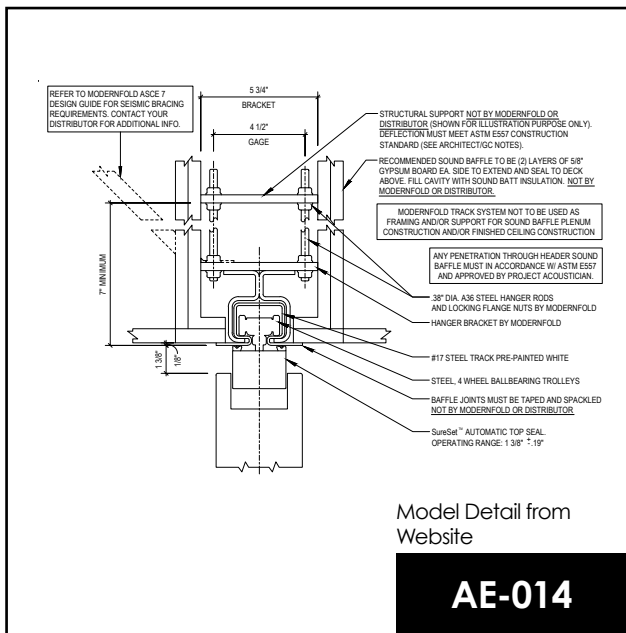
REFER TO MODERNFOLD ASCE 7 DESIGN GUIDE FOR SEISMIC BRACING REQUIREMENTS. CONTACT YOUR DISTRIBUTOR FOR ADDITIONAL INFO.

5 3/4"
BRACKET

4 1/2"
GAGE

STRUCTURAL SUPPORT NOT BY MODERNFOLD OR DISTRIBUTOR (SHOWN FOR ILLUSTRATION PURPOSE ONLY). DEFLECTION MUST MEET ASTM E557 CONSTRUCTION STANDARD (SEE ARCHITECT/GC NOTES).

RECOMMENDED SOUND BAFFLE TO BE (2) LAYERS OF 5/8" GYPSUM BOARD EA. SIDE TO EXTEND AND SEAL TO DECK ABOVE. FILL CAVITY WITH SOUND BATT INSULATION. NOT BY MODERNFOLD OR DISTRIBUTOR.

MODERNFOLD TRACK SYSTEM NOT TO BE USED AS FRAMING AND/OR SUPPORT FOR SOUND BAFFLE PLENUM CONSTRUCTION AND/OR FINISHED CEILING CONSTRUCTION

ANY PENETRATION THROUGH HEADER SOUND BAFFLE MUST IN ACCORDANCE W/ ASTM E557 AND APPROVED BY PROJECT ACOUSTICIAN.

7" MINIMUM

.38" DIA. A36 STEEL HANGER RODS AND LOCKING FLANGE NUTS BY MODERNFOLD

HANGER BRACKET BY MODERNFOLD

1 3/8"
1/8"

#17 STEEL TRACK PRE-PAINTED WHITE

STEEL, 4 WHEEL BALLBEARING TROLLEYS

BAFFLE JOINTS MUST BE TAPED AND SPACKLED NOT BY MODERNFOLD OR DISTRIBUTOR

SureSet™ AUTOMATIC TOP SEAL. OPERATING RANGE: 1 3/8" $\pm$.19"

Model Detail from Website

AE-014